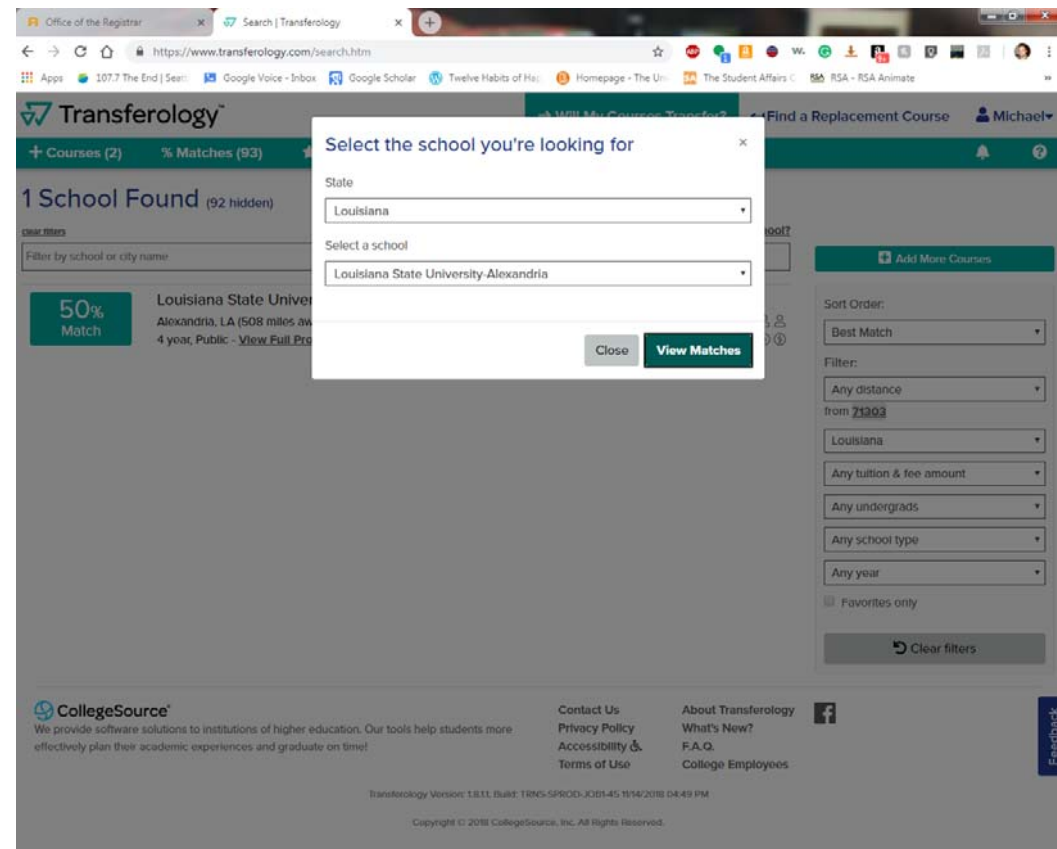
Office of the Registrar × Search | Transferology × +

https://www.transferology.com/search.htm

Apps 107.7 The End | Seat Google Voice - Inbox Google Scholar Twelve Habits of Ha Homepage - The Un The Student Affairs C RSA - RSA Animate

Transferology™

Will My Courses Transfer? Find a Replacement Course Michael

+ Courses (2) % Matches (93)

1 School Found (92 hidden)

clear filters

Filter by school or city name

50% Match

Louisiana State Univer
Alexandria, LA (508 miles aw
4 year, Public - View Full Pro

Select the school you're looking for ×

State

Louisiana

Select a school

Louisiana State University-Alexandria

Close View Matches

Add More Courses

Sort Order:

Best Match

Filter:

Any distance

from 71303

Louisiana

Any tuition & fee amount

Any undergrads

Any school type

Any year

Favorites only

Clear filters

CollegeSource®

We provide software solutions to institutions of higher education. Our tools help students more effectively plan their academic experiences and graduate on time!

Contact Us
Privacy Policy
Accessibility
Terms of Use

About Transferology
What's New?
F.A.Q.
College Employees

Feedback

Transferology Version: 1.8.11, Build: TRNS-SPROD-JOB1-45 11/14/2018 04:49 PM

Copyright © 2018 CollegeSource, Inc. All Rights Reserved.